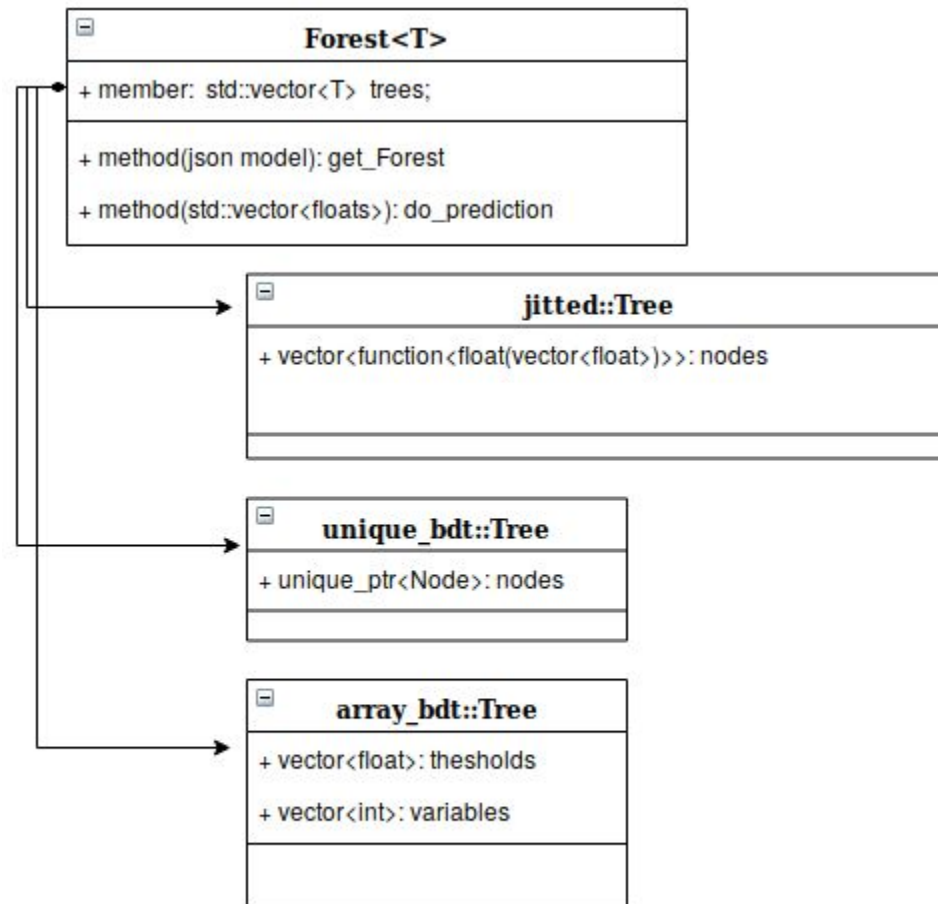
Forest<T>

+ member: std::vector<T> trees;

+ method(json model): get_Forest

+ method(std::vector<floats>): do_prediction

jitted::Tree

+ vector<function<float(vector<float>)>>: nodes

unique_bdt::Tree

+ unique_ptr<Node>: nodes

array_bdt::Tree

+ vector<float>: thesholds

+ vector<int>: variables